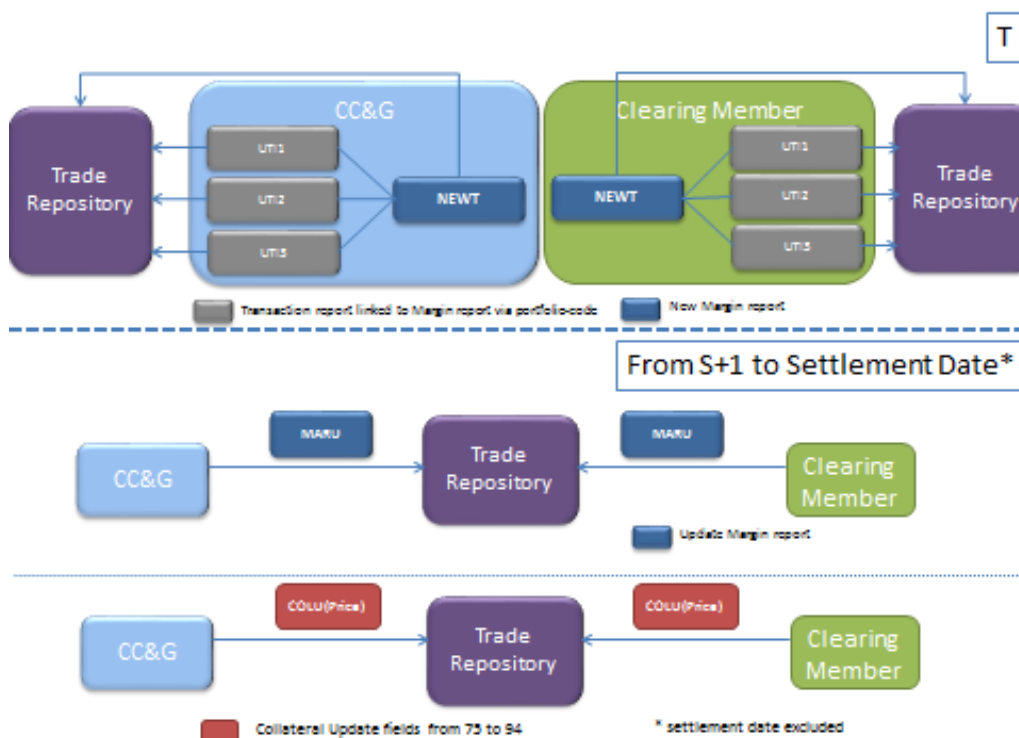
T

Trade Repository

CC&G

UTI1

UTI2

UTI3

NEWT

Clearing Member

NEWT

UTI1

UTI2

UTI3

Trade Repository

Transaction report linked to Margin report via portfolio-code

New Margin report

From S+1 to Settlement Date*

MARU

MARU

CC&G

Trade Repository

Clearing Member

Update Margin report

COLU(Price)

COLU(Price)

CC&G

Trade Repository

Clearing Member

Collateral Update fields from 75 to 94

* settlement date excluded